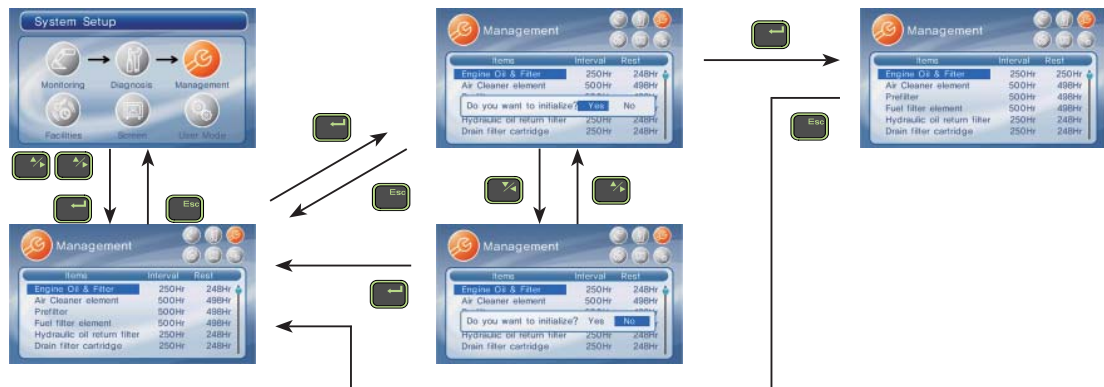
System Setup

Monitoring

Diagnosis

Management

Facilities

Screen

User Mode

Esc

Management

| Items | Interval | Rest |
|---|---|---|
| Engine Oil & Filter | 250Hr | 248Hr |
| Air Cleaner element | 500Hr | 498Hr |
| Prefilter | 500Hr | 498Hr |
| Fuel filter element | 500Hr | 498Hr |
| Hydraulic oil return filter | 250Hr | 248Hr |
| Drain filter cartridge | 250Hr | 248Hr |

Esc

Management

| Items | Interval | Rest |
|---|---|---|
| Engine Oil & Filter | 250Hr | 248Hr |
| Air Cleaner element | 500Hr | 498Hr |
| Hydraulic oil return filter | 250Hr | 248Hr |
| Drain filter cartridge | 250Hr | 248Hr |

Do you want to initialize? Yes No

Management

| Items | Interval | Rest |
|---|---|---|
| Engine Oil & Filter | 250Hr | 248Hr |
| Air Cleaner element | 500Hr | 498Hr |
| Hydraulic oil return filter | 250Hr | 248Hr |
| Drain filter cartridge | 250Hr | 248Hr |

Do you want to initialize? Yes No

Esc

Management

| Items | Interval | Rest |
|---|---|---|
| Engine Oil & Filter | 250Hr | 250Hr |
| Air Cleaner element | 500Hr | 498Hr |
| Prefilter | 500Hr | 498Hr |
| Fuel filter element | 500Hr | 498Hr |
| Hydraulic oil return filter | 250Hr | 248Hr |
| Drain filter cartridge | 250Hr | 248Hr |